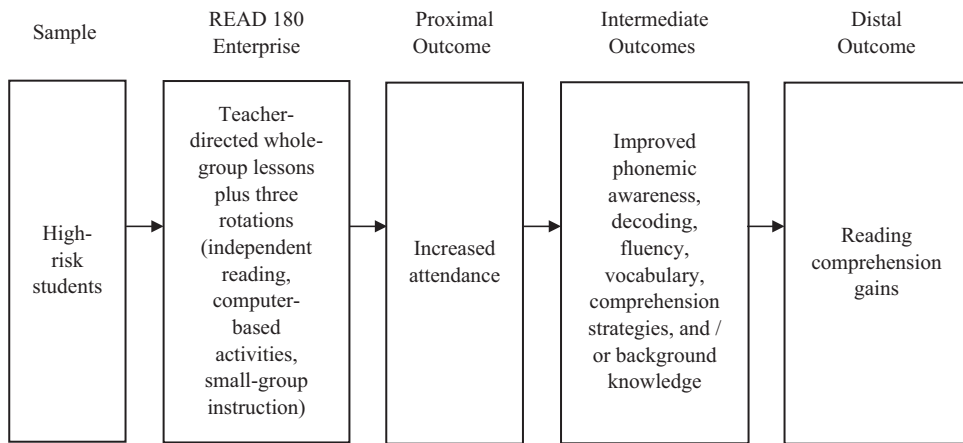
Sample

READ 180 Enterprise

Proximal Outcome

Intermediate Outcomes

Distal Outcome

High-risk students

Teacher-directed whole-group lessons plus three rotations (independent reading, computer-based activities, small-group instruction)

Increased attendance

Improved phonemic awareness, decoding, fluency, vocabulary, comprehension strategies, and / or background knowledge

Reading comprehension gains